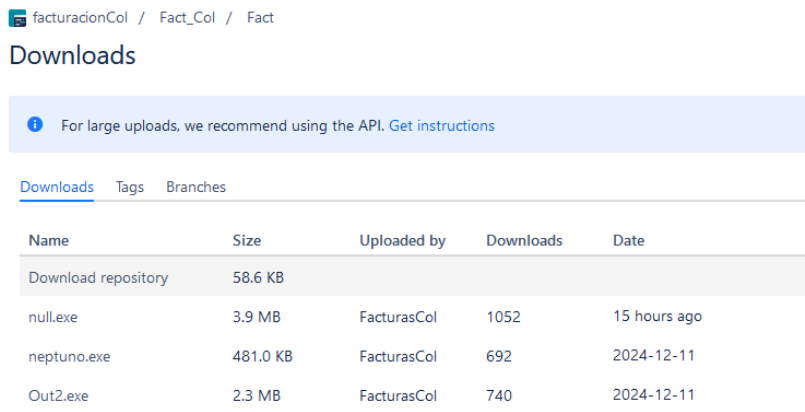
facturacionCol / Fact_Col / Fact

Downloads

For large uploads, we recommend using the API. Get instructions

Downloads Tags Branches

| Name | Size | Uploaded by | Downloads | Date |
|---|---|---|---|---|
| Download repository | 58.6 KB | | | |
| null.exe | 3.9 MB | FacturasCol | 1052 | 15 hours ago |
| neptuno.exe | 481.0 KB | FacturasCol | 692 | 2024-12-11 |
| Out2.exe | 2.3 MB | FacturasCol | 740 | 2024-12-11 |